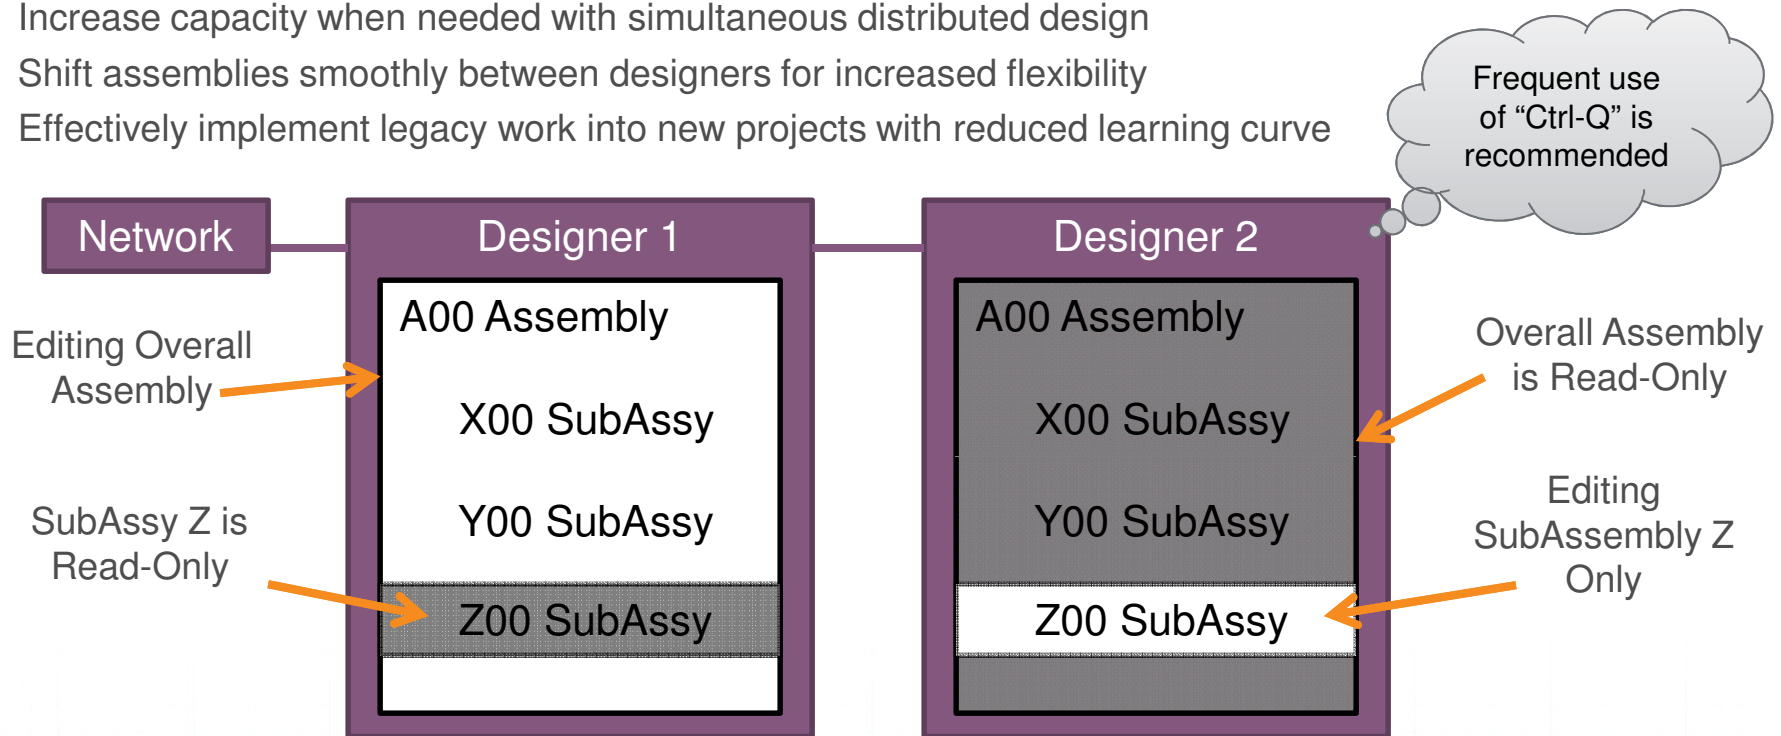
Increase capacity when needed with simultaneous distributed design

Shift assemblies smoothly between designers for increased flexibility

Effectively implement legacy work into new projects with reduced learning curve

Frequent use of “Ctrl-Q” is recommended

Network

Designer 1

A00 Assembly

X00 SubAssy

Y00 SubAssy

Z00 SubAssy

Designer 2

A00 Assembly

X00 SubAssy

Y00 SubAssy

Z00 SubAssy

Editing Overall Assembly

SubAssy Z is Read-Only

Overall Assembly is Read-Only

Editing SubAssembly Z Only